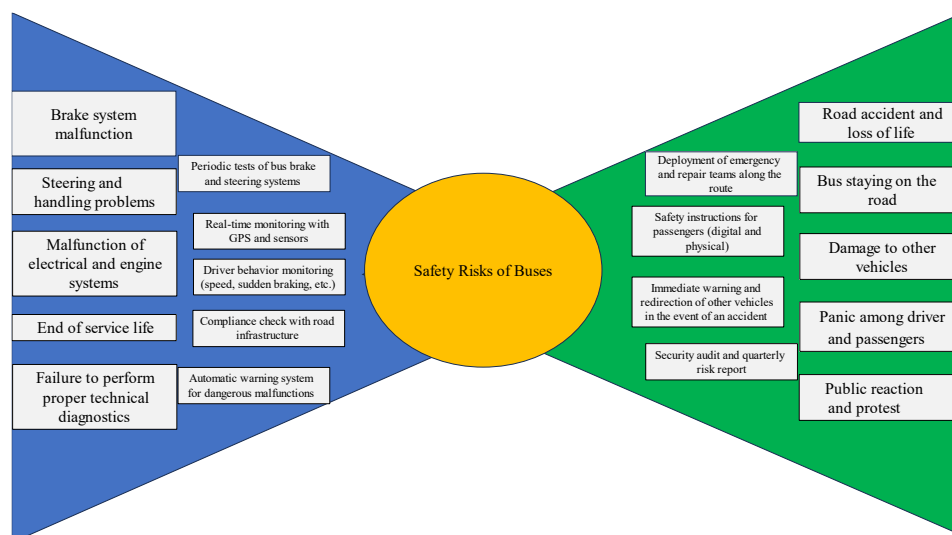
Brake system malfunction

Steering and handling problems

Malfunction of electrical and engine systems

End of service life

Failure to perform proper technical diagnostics

Periodic tests of bus brake and steering systems

Real-time monitoring with GPS and sensors

Driver behavior monitoring (speed, sudden braking, etc.)

Compliance check with road infrastructure

Automatic warning system for dangerous malfunctions

Safety Risks of Buses

Deployment of emergency and repair teams along the route

Safety instructions for passengers (digital and physical)

Immediate warning and redirection of other vehicles in the event of an accident

Security audit and quarterly risk report

Road accident and loss of life

Bus staying on the road

Damage to other vehicles

Panic among driver and passengers

Public reaction and protest